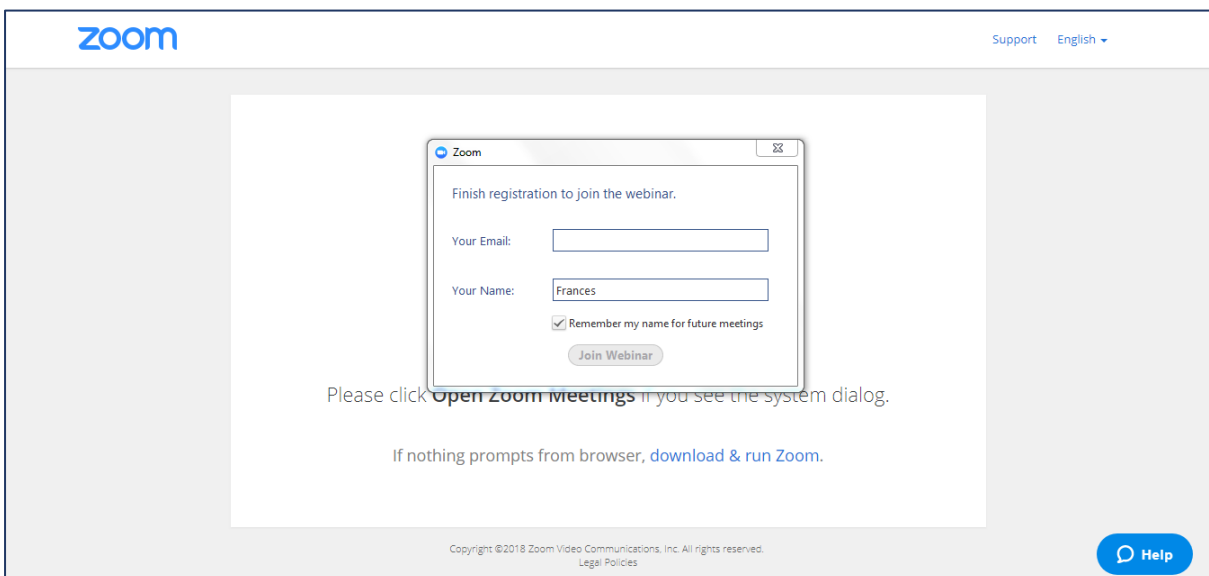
zoom

Support English

Zoom

Finish registration to join the webinar.

Your Email:

Your Name: Frances

Remember my name for future meetings

Join Webinar

Please click Open Zoom Meetings if you see the system dialog.

If nothing prompts from browser, download & run Zoom.

Copyright ©2018 Zoom Video Communications, Inc. All rights reserved.
Legal Policies

Help